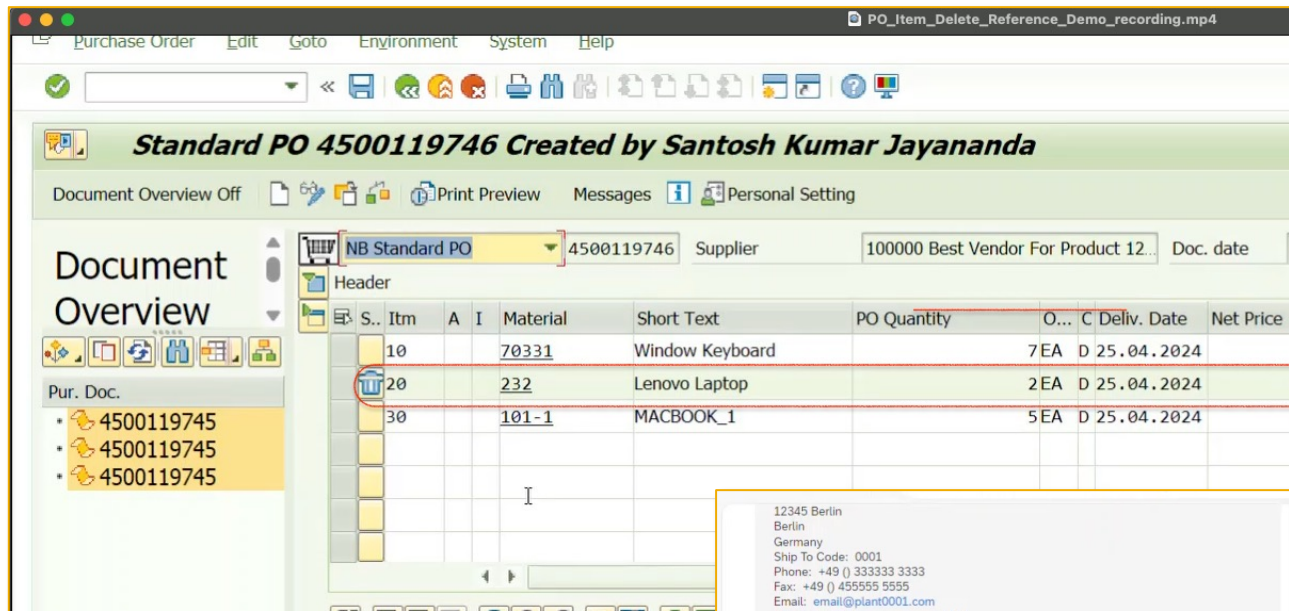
PO_Item_Delete_Reference_Demo_recording.mp4

Purchase Order Edit Goto Environment System Help

Standard PO 4500119746 Created by Santosh Kumar Jayananda

Document Overview Off Print Preview Messages Personal Setting

Document Overview

Pur. Doc.
4500119745
4500119745
4500119745

NB Standard PO 4500119746 Supplier 100000 Best Vendor For Product 12... Doc. date

Header

| S.. | Itm | A | I | Material | Short Text | PO Quantity | O... | C | Deliv. Date | Net Price |
|---|---|---|---|---|---|---|---|---|---|---|
| | 10 | | | 70331 | Window Keyboard | 7 | EA | D | 25.04.2024 | |
| | 20 | | | 232 | Lenovo Laptop | 2 | EA | D | 25.04.2024 | |
| | 30 | | | 101-1 | MACBOOK_1 | 5 | EA | D | 25.04.2024 | |

12345 Berlin
Berlin
Germany
Ship To Code: 0001
Phone: +49 () 333333 3333
Fax: +49 () 455555 5555
Email: email@plant0001.com